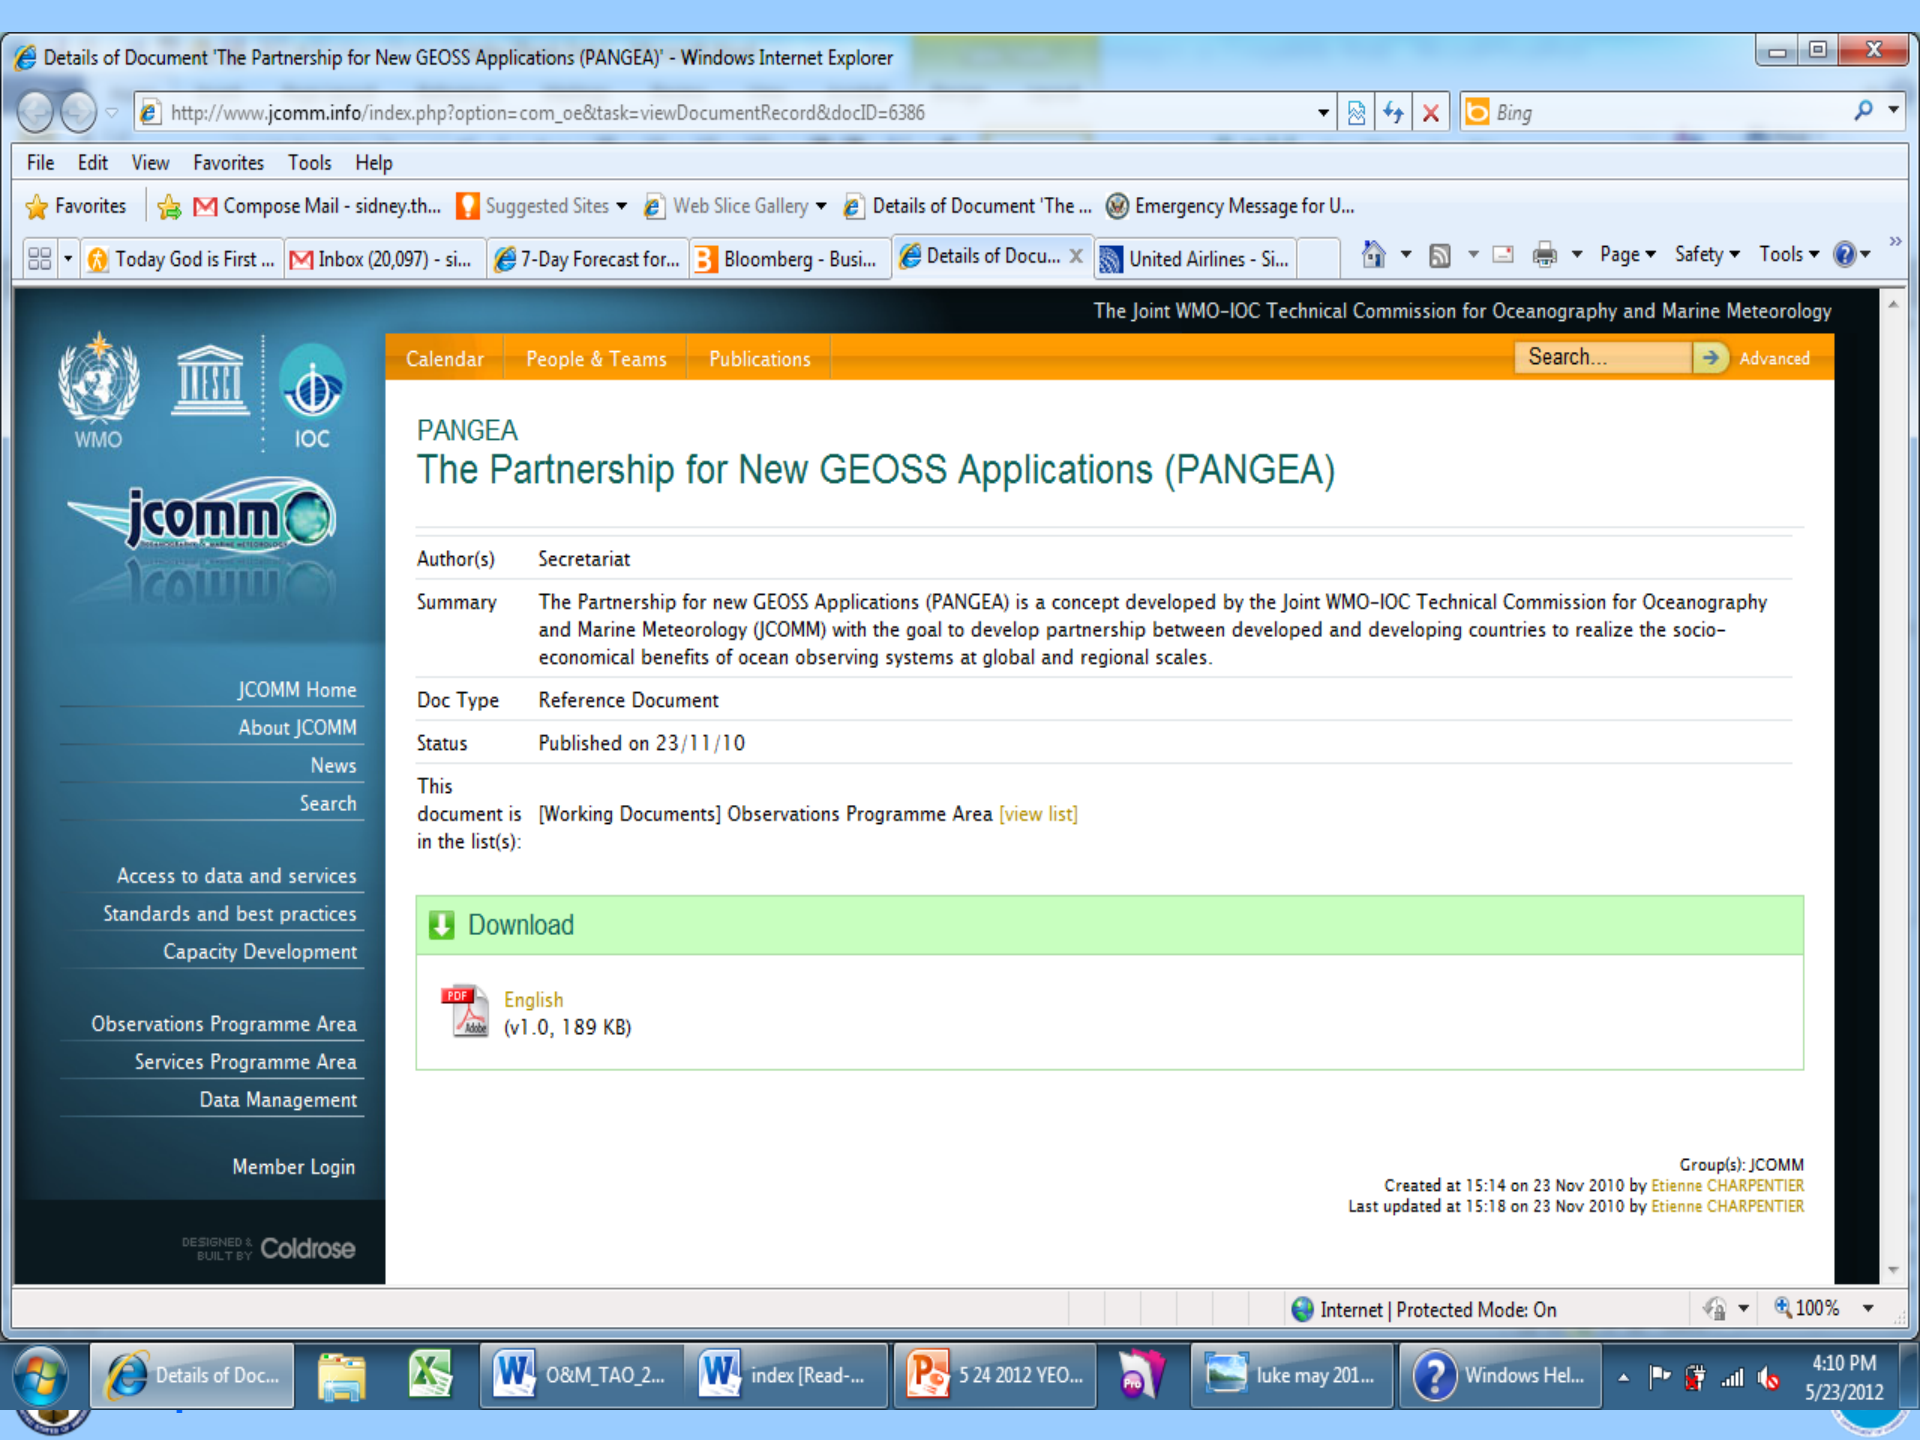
Details of Document 'The Partnership for New GEOSS Applications (PANGEA)' - Windows Internet Explorer

http://www.jcomm.info/index.php?option=com_oe&task=viewDocumentRecord&docID=6386

Bing

File Edit View Favorites Tools Help

Favorites | Compose Mail - sidney.th... | Suggested Sites | Web Slice Gallery | Details of Document 'The ... | Emergency Message for U...

Today God is First ... | Inbox (20,097) - si... | 7-Day Forecast for... | Bloomberg - Busi... | Details of Docu... | United Airlines - Si...

Page Safety Tools

The Joint WMO-IOC Technical Commission for Oceanography and Marine Meteorology

WMO IOC

jcomm

Calendar | People & Teams | Publications

Search... Advanced

PANGEA
The Partnership for New GEOSS Applications (PANGEA)

| Author(s) | Secretariat |
|---|---|
| Summary | The Partnership for new GEOSS Applications (PANGEA) is a concept developed by the Joint WMO-IOC Technical Commission for Oceanography and Marine Meteorology (JCOMM) with the goal to develop partnership between developed and developing countries to realize the socio-economical benefits of ocean observing systems at global and regional scales. |
| Doc Type | Reference Document |
| Status | Published on 23/11/10 |
| This document is in the list(s): | [Working Documents] Observations Programme Area [view list] |

Download

English
(v1.0, 189 KB)

JCOMM Home
About JCOMM
News
Search

Access to data and services
Standards and best practices
Capacity Development

Observations Programme Area
Services Programme Area
Data Management

Member Login

DESIGNED & BUILT BY Coldrose

Group(s): JCOMM
Created at 15:14 on 23 Nov 2010 by Etienne CHARPENTIER
Last updated at 15:18 on 23 Nov 2010 by Etienne CHARPENTIER

Internet | Protected Mode: On
100%

Details of Doc... | O&M_TAO_2... | index [Read-... | 5 24 2012 YEO... | luke may 201... | Windows Hel...

4:10 PM
5/23/2012